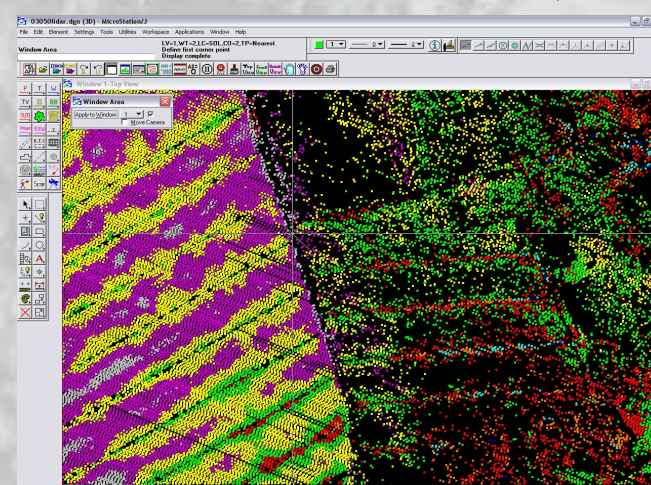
03050lidar.dgn (3D) - MicroStation/J
File Edit Element Settings Tools Utilities Workspace Applications Window Help
Window Area
LV=1,WT=2,LC=SOL,CO=2,TP=Nearest
Define first corner point
Display complete
1
0
2
Window 1 - Top View
Window Area
Apply to Window: 1
Move Camera